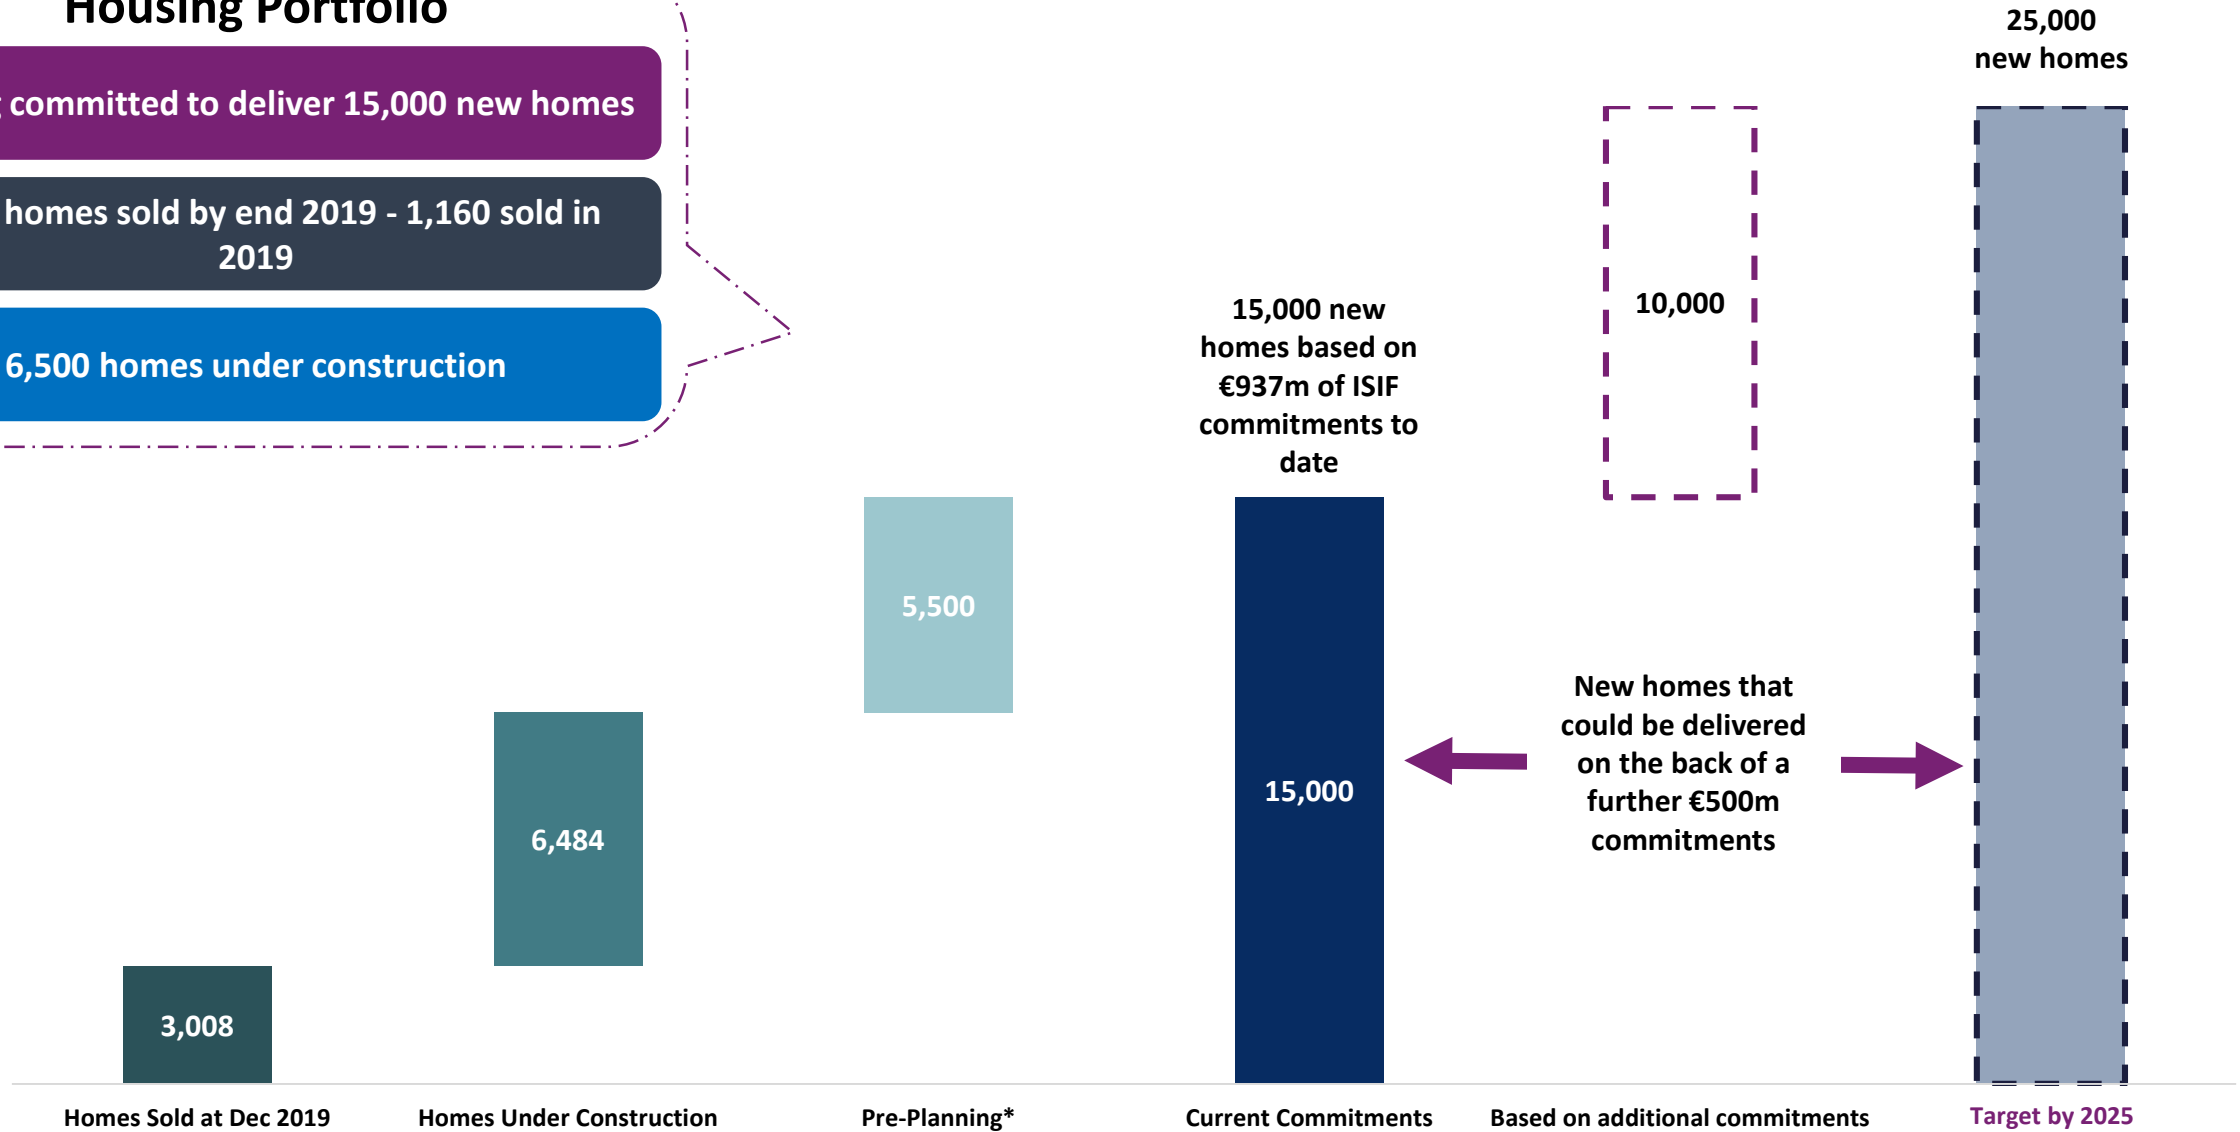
Housing Portfolio

committed to deliver 15,000 new homes

homes sold by end 2019 - 1,160 sold in 2019

6,500 homes under construction

25,000 new homes

10,000

15,000 new homes based on €937m of ISIF commitments to date

5,500

15,000

6,484

New homes that could be delivered on the back of a further €500m commitments

3,008

Homes Sold at Dec 2019

Homes Under Construction

Pre-Planning*

Current Commitments

Based on additional commitments

Target by 2025